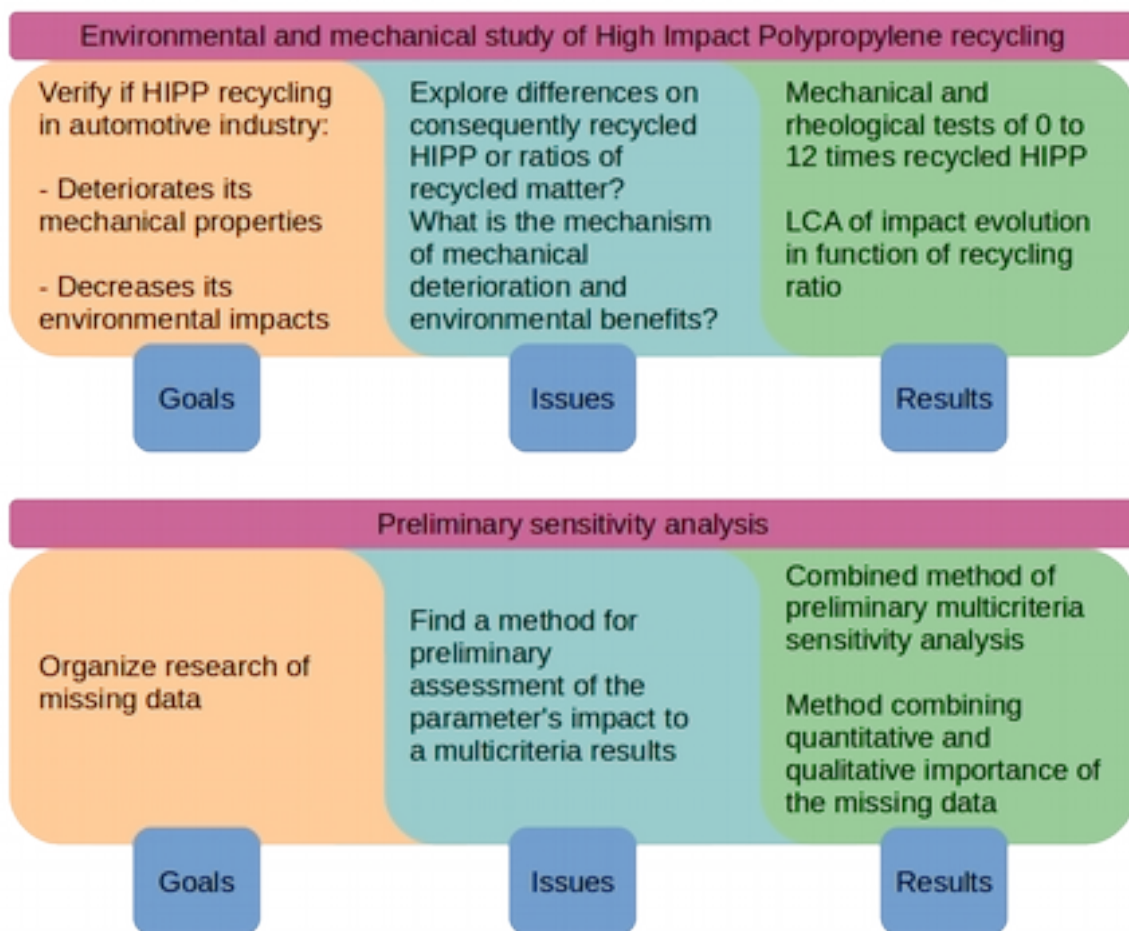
Environmental and mechanical study of High Impact Polypropylene recycling

Verify if HIPP recycling in automotive industry:

- Deteriorates its mechanical properties

- Decreases its environmental impacts

Goals

Explore differences on consequently recycled HIPP or ratios of recycled matter? What is the mechanism of mechanical deterioration and environmental benefits?

Issues

Mechanical and rheological tests of 0 to 12 times recycled HIPP

LCA of impact evolution in function of recycling ratio

Results

Preliminary sensitivity analysis

Organize research of missing data

Goals

Find a method for preliminary assessment of the parameter's impact to a multicriteria results

Issues

Combined method of preliminary multicriteria sensitivity analysis

Method combining quantitative and qualitative importance of the missing data

Results